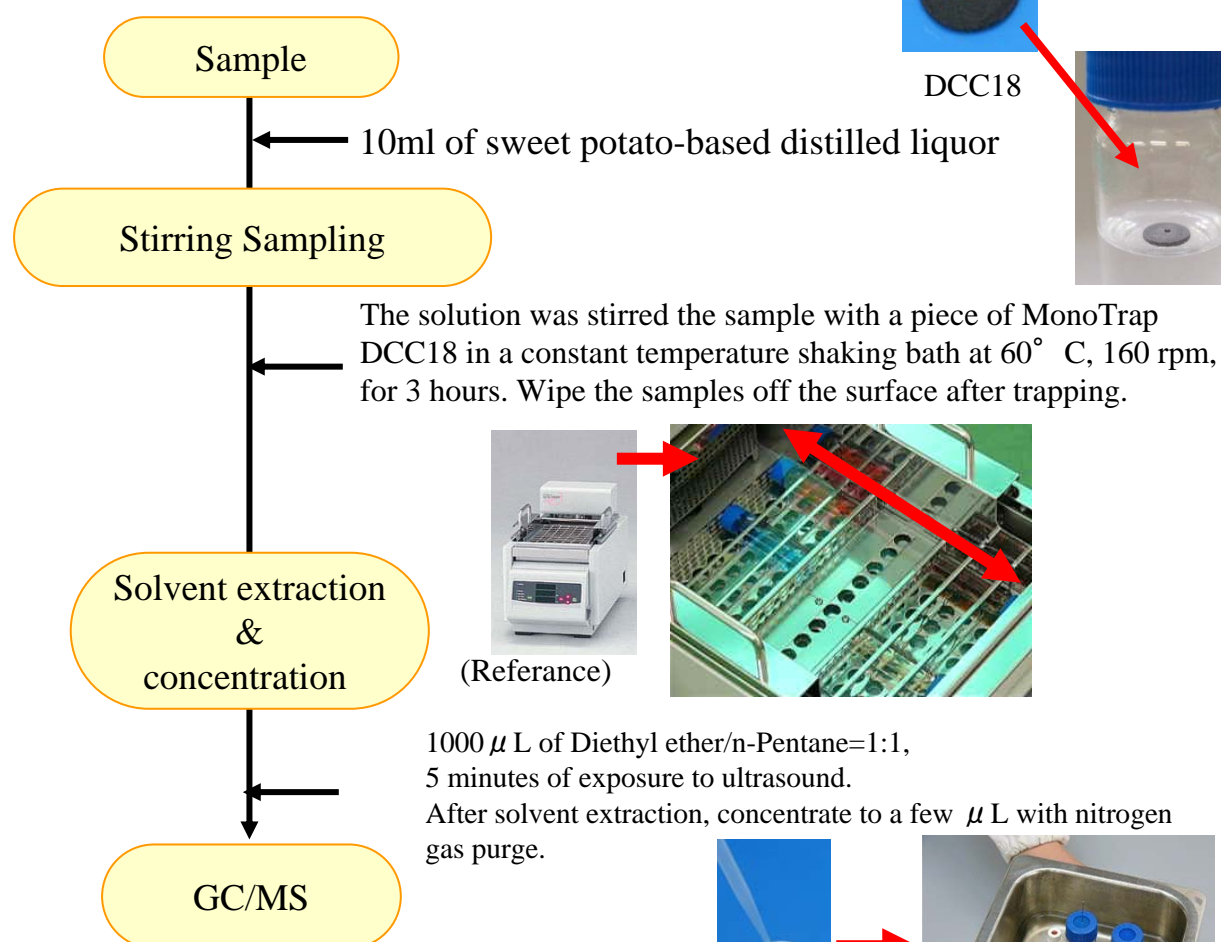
Sample

DCC18

10ml of sweet potato-based distilled liquor

Stirring Sampling

The solution was stirred the sample with a piece of MonoTrap DCC18 in a constant temperature shaking bath at 60° C, 160 rpm, for 3 hours. Wipe the samples off the surface after trapping.

Solvent extraction & concentration

(Referance)

1000 $\mu$L of Diethyl ether/n-Pentane=1:1,
5 minutes of exposure to ultrasound.
After solvent extraction, concentrate to a few $\mu$L with nitrogen gas purge.

GC/MS